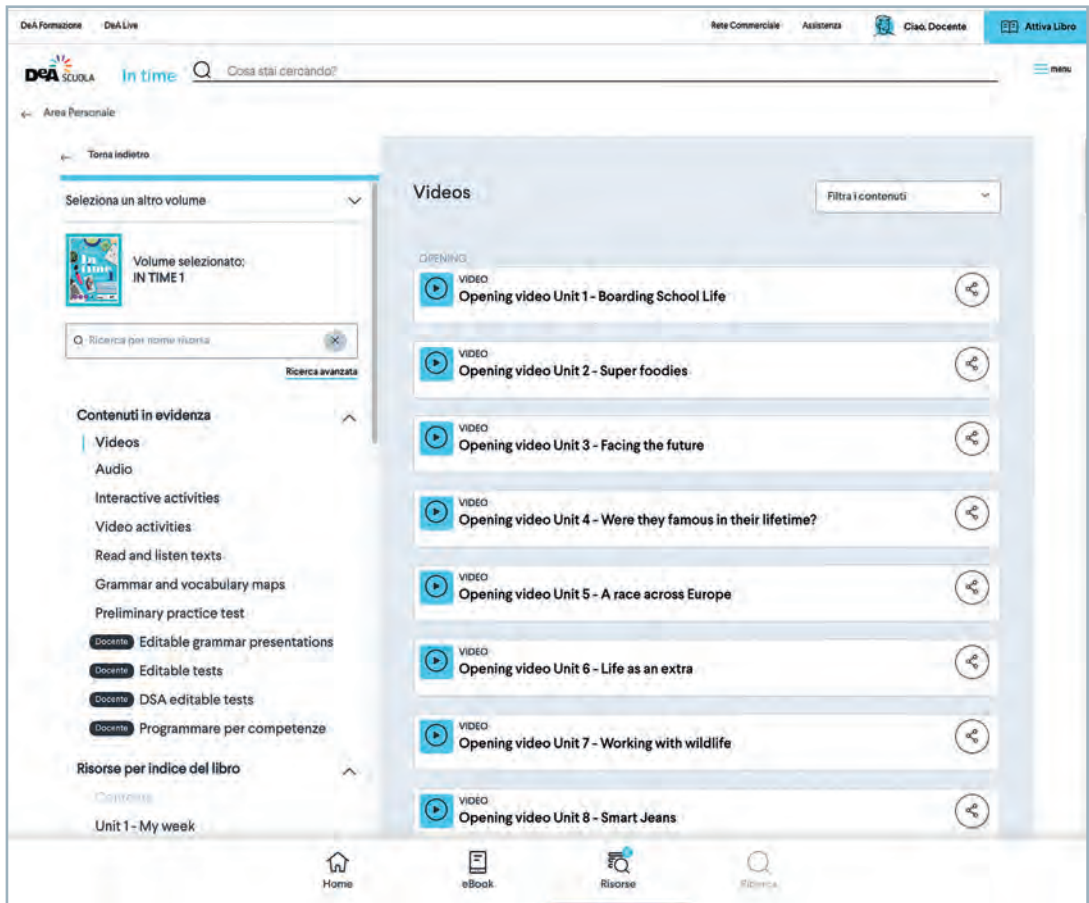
DeA Formazione DeA Live

Rete Commerciale Assistenza Ciao, Docente Attiva Libro

DeA SCUOLA In time Cosa stai cercando?

menu

Area Personale

Torna indietro

Seleziona un altro volume

Volume selezionato:
IN TIME 1

Ricerca per nome risorsa

Ricerca avanzata

Contenuti in evidenza

Videos
Audio
Interactive activities
Video activities
Read and listen texts
Grammar and vocabulary maps
Preliminary practice test
Docente Editable grammar presentations
Docente Editable tests
Docente DSA editable tests
Docente Programmare per competenze

Risorse per indice del libro

Contents
Unit 1 - My week

Videos

Filtra i contenuti

OPENING

VIDEO
Opening video Unit 1 - Boarding School Life

VIDEO
Opening video Unit 2 - Super foodies

VIDEO
Opening video Unit 3 - Facing the future

VIDEO
Opening video Unit 4 - Were they famous in their lifetime?

VIDEO
Opening video Unit 5 - A race across Europe

VIDEO
Opening video Unit 6 - Life as an extra

VIDEO
Opening video Unit 7 - Working with wildlife

VIDEO
Opening video Unit 8 - Smart Jeans

Home eBook Risorse Ricerca